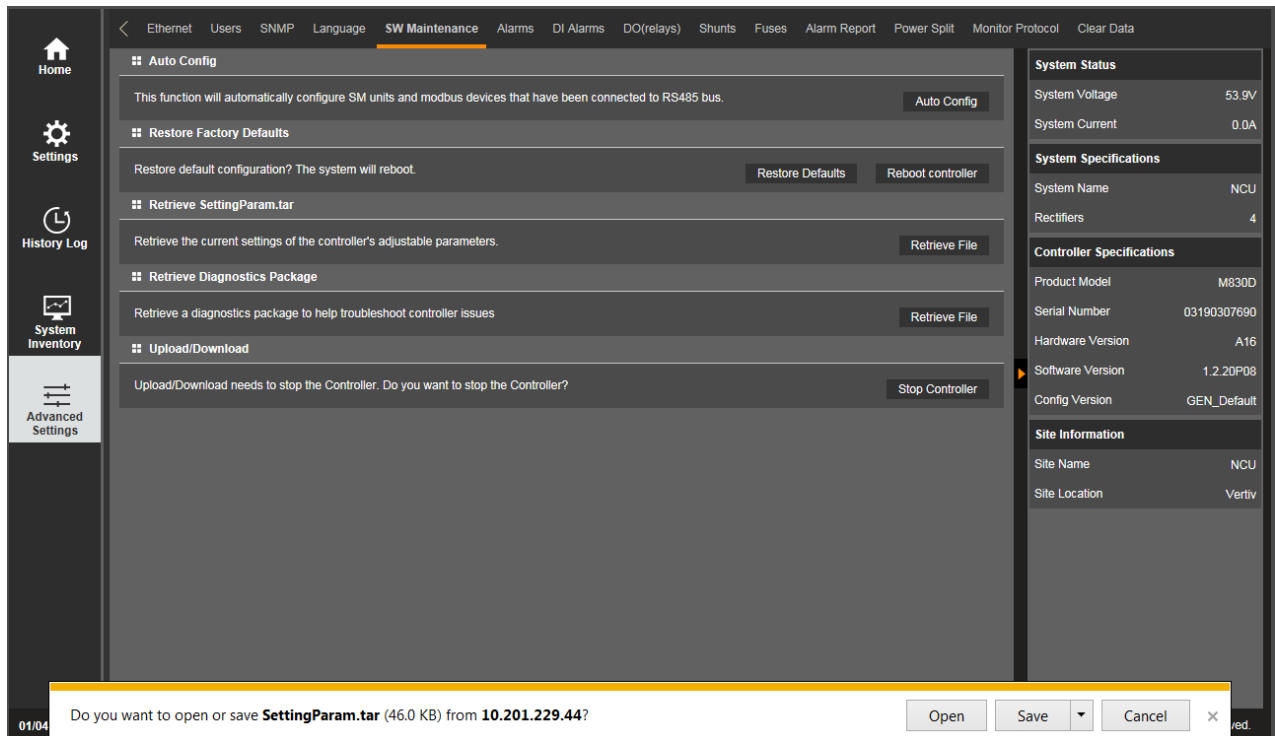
Home

Settings

History Log

System Inventory

Advanced Settings

Ethernet Users SNMP Language SW Maintenance Alarms DI Alarms DO(relays) Shunts Fuses Alarm Report Power Split Monitor Protocol Clear Data

Auto Config

This function will automatically configure SM units and modbus devices that have been connected to RS485 bus.

Auto Config

Restore Factory Defaults

Restore default configuration? The system will reboot.

Restore Defaults

Reboot controller

Retrieve SettingParam.tar

Retrieve the current settings of the controller's adjustable parameters.

Retrieve File

Retrieve Diagnostics Package

Retrieve a diagnostics package to help troubleshoot controller issues

Retrieve File

Upload/Download

Upload/Download needs to stop the Controller. Do you want to stop the Controller?

Stop Controller

| System Status | |
|---|---|
| System Voltage | 53.9V |
| System Current | 0.0A |

| System Specifications | |
|---|---|
| System Name | NCU |
| Rectifiers | 4 |

| Controller Specifications | |
|---|---|
| Product Model | M830D |
| Serial Number | 03190307690 |
| Hardware Version | A16 |
| Software Version | 1.2.20P08 |
| Config Version | GEN_Default |

| Site Information | |
|---|---|
| Site Name | NCU |
| Site Location | Vertiv |

01/04

Do you want to open or save SettingParam.tar (46.0 KB) from 10.201.229.44?

Open Save Cancel ×

ved.